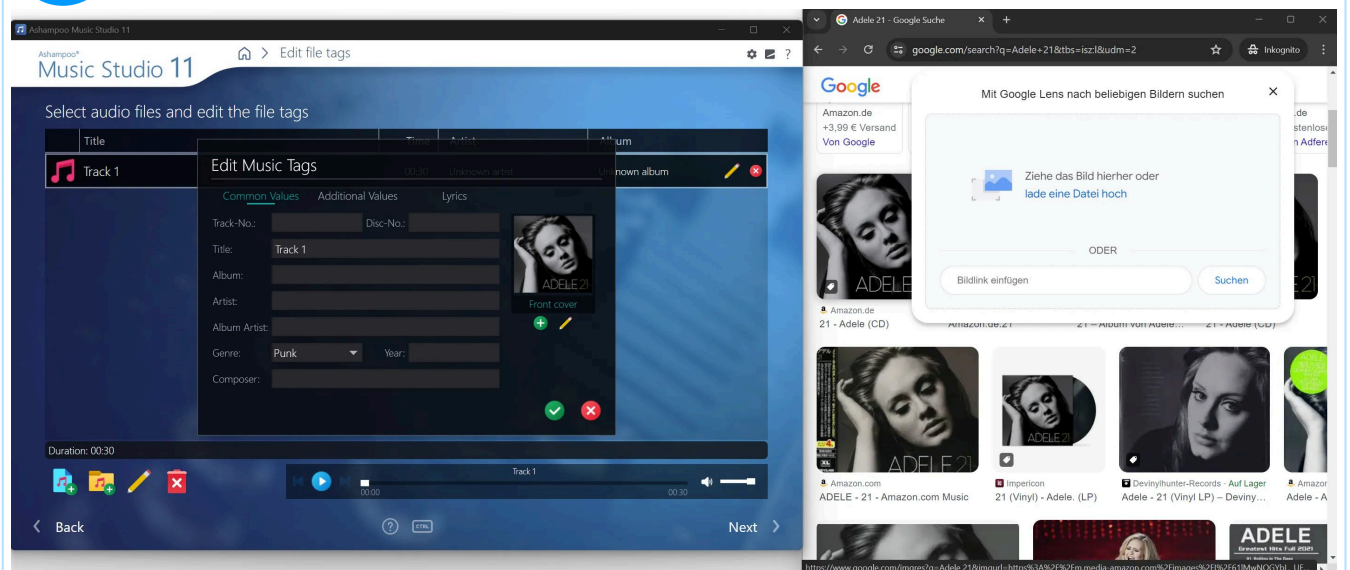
Ashampoo Music Studio 11

Ashampoo®
Music Studio 11

Edit file tags

Select audio files and edit the file tags

| | Title | Time | Artist | Album |
|---|---|---|---|---|
| | Track 1 | 00:30 | Unknown artist | Unknown album |

Edit Music Tags

Common Values Additional Values Lyrics

Track-No.:
Disc-No.:
Title: Track 1
Album:
Artist:
Album Artist:
Genre: Punk
Year:
Composer:

ADELE 21
Front cover

Duration: 00:30

Track 1
00:00
00:30

Back

CTRL

Next

Adele 21 - Google Suche

google.com/search?q=Adele+21&tbs=isz:l&udm=2

Inkognito

Google

Amazon.de
+3,99 € Versand
Von Google

.de
stenlose
n Adfere

Mit Google Lens nach beliebigen Bildern suchen

Ziehe das Bild hierher oder
lade eine Datei hoch

ODER

Bildlink einfügen

Suchen

ADELE

Amazon.de
21 - Adele (CD)

Amazon.de:21

21 – Album von Adele...

21 - Adele (CD)

ADELE 21

ADELE 21

Amazon.com
ADELE - 21 - Amazon.com Music

Impericon
21 (Vinyl) - Adele. (LP)

Devinylhunter-Records · Auf Lager
Adele - 21 (Vinyl LP) – Deviny...

Amazon
Adele - A

ADELE
Greatest Hits Full 2021

https://www.google.com/imgres?q=Adele+21&imgurl=https%3A%2F%2Fm.media-amazon.com%2Fimages%2FI%2F61lMwNOGYbL._UF...